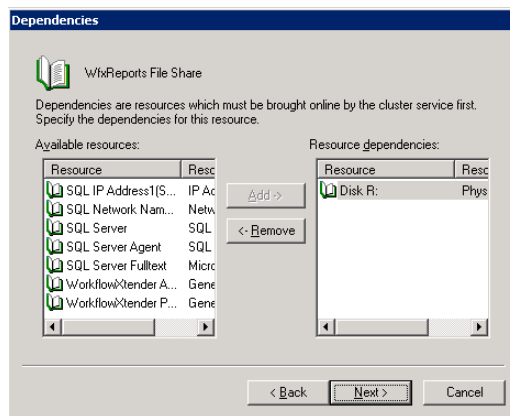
Dependencies

WfxReports File Share

Dependencies are resources which must be brought online by the cluster service first. Specify the dependencies for this resource.

Available resources:

| Resource | Resc |
|---|---|
| SQL IP Address1(S... | IP Ac |
| SQL Network Nam... | Netw |
| SQL Server | SQL |
| SQL Server Agent | SQL |
| SQL Server Fulltext | Micro |
| WorkflowXtender A... | Gene |
| WorkflowXtender P... | Gene |

Add ->

<- Remove

Resource dependencies:

| Resource | Resc |
|---|---|
| Disk R: | Phys |

< Back

Next >

Cancel